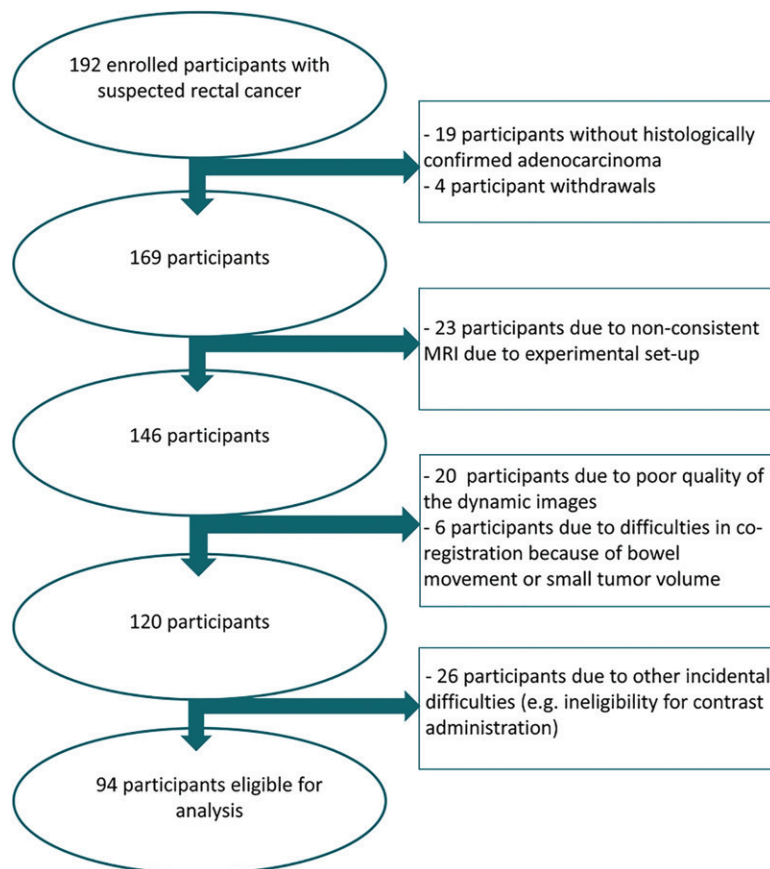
192 enrolled participants with suspected rectal cancer

- 19 participants without histologically confirmed adenocarcinoma
- 4 participant withdrawals

169 participants

- 23 participants due to non-consistent MRI due to experimental set-up

146 participants

- 20 participants due to poor quality of the dynamic images
- 6 participants due to difficulties in co-registration because of bowel movement or small tumor volume

120 participants

- 26 participants due to other incidental difficulties (e.g. ineligibility for contrast administration)

94 participants eligible for analysis